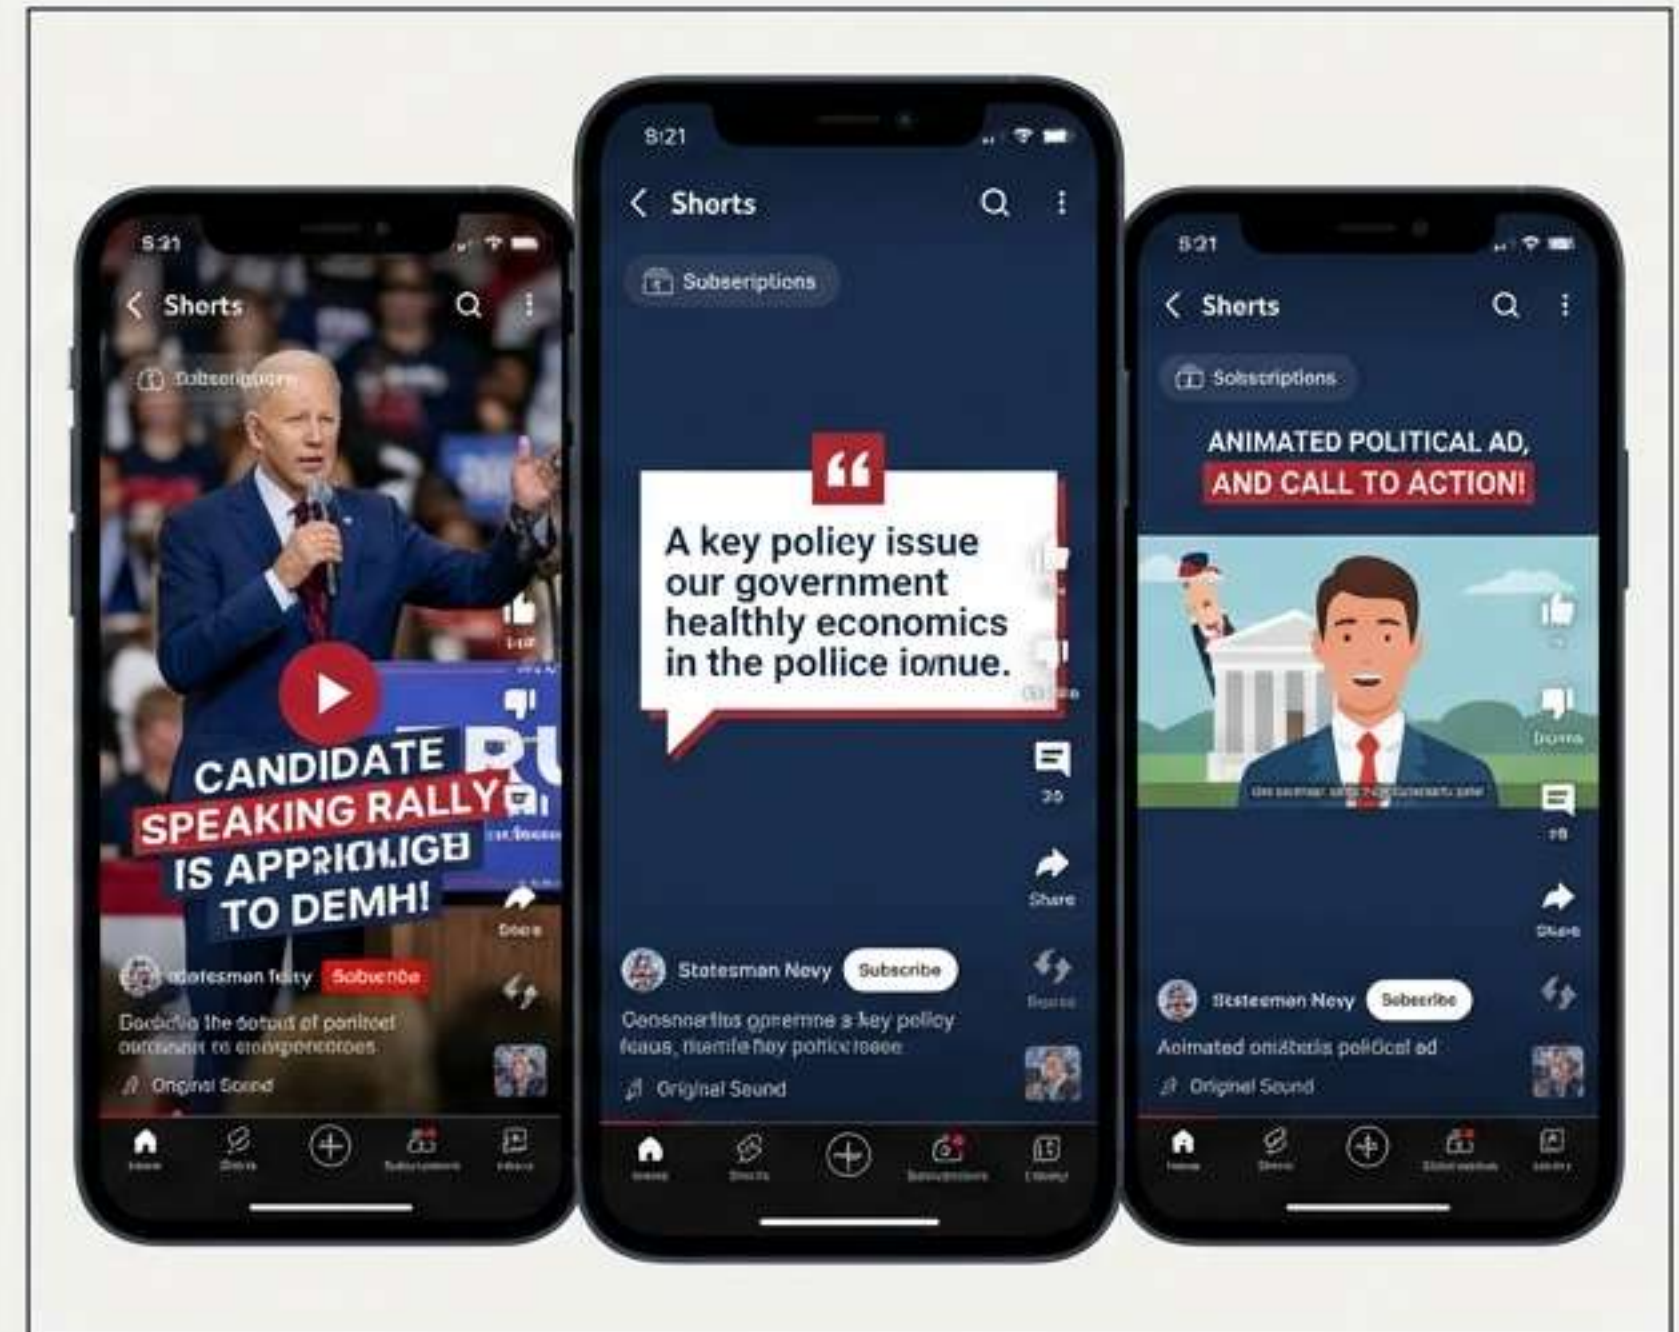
5:21

Shorts

Subscriptions

CANDIDATE SPEAKING RALLY IS APPRIOLIGH TO DEMH!

Statesman Neity Subscribe

Gaddie the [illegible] of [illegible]

Original Sound

Share

8:21

Shorts

Subscriptions

A key policy issue our government healthly economics in the pollice iomue.

Share

Statesman Nevy Subscribe

Consnerlins gpremne a key policy fcaus, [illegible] hey policc isseе

Original Sound

8:21

Shorts

Subscriptions

ANIMATED POLITICAL AD, AND CALL TO ACTION!

Share

Statesman Nevy Subscribe

Aoimated oniabala polidcel ad

Original Sound